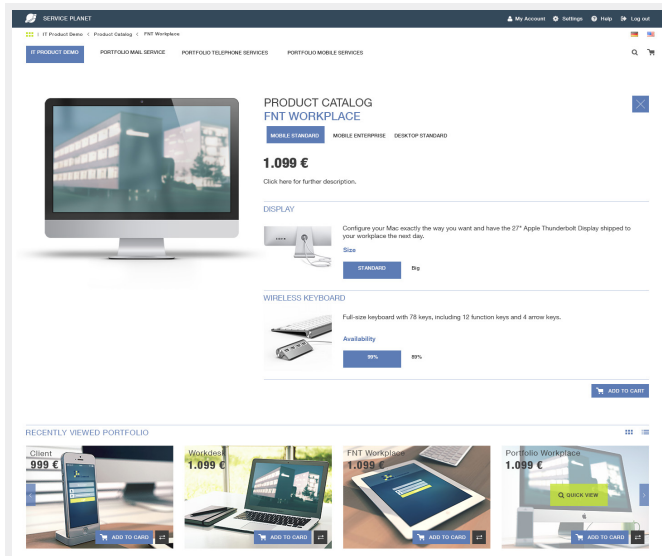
SERVICE PLANET

My Account Settings Help Log out

IT Product Demo < Product Catalog < FNT Workplace

IT PRODUCT DEMO PORTFOLIO MAIL SERVICE PORTFOLIO TELEPHONE SERVICES PORTFOLIO MOBILE SERVICES

PRODUCT CATALOG
FNT WORKPLACE

MOBILE STANDARD MOBILE ENTERPRISE DESKTOP STANDARD

1.099 €

Click here for further description.

DISPLAY

Configure your Mac exactly the way you want and have the 27" Apple Thunderbolt Display shipped to your workplace the next day.

Size

STANDARD Big

WIRELESS KEYBOARD

Full-size keyboard with 78 keys, including 12 function keys and 4 arrow keys.

Availability

99% 89%

ADD TO CART

RECENTLY VIEWED PORTFOLIO

Client
999 €
ADD TO CARD

Workdesk
1.099 €
ADD TO CARD

FNT Workplace
1.099 €
ADD TO CARD

Portfolio Workplace
1.099 €
QUICK VIEW
ADD TO CARD